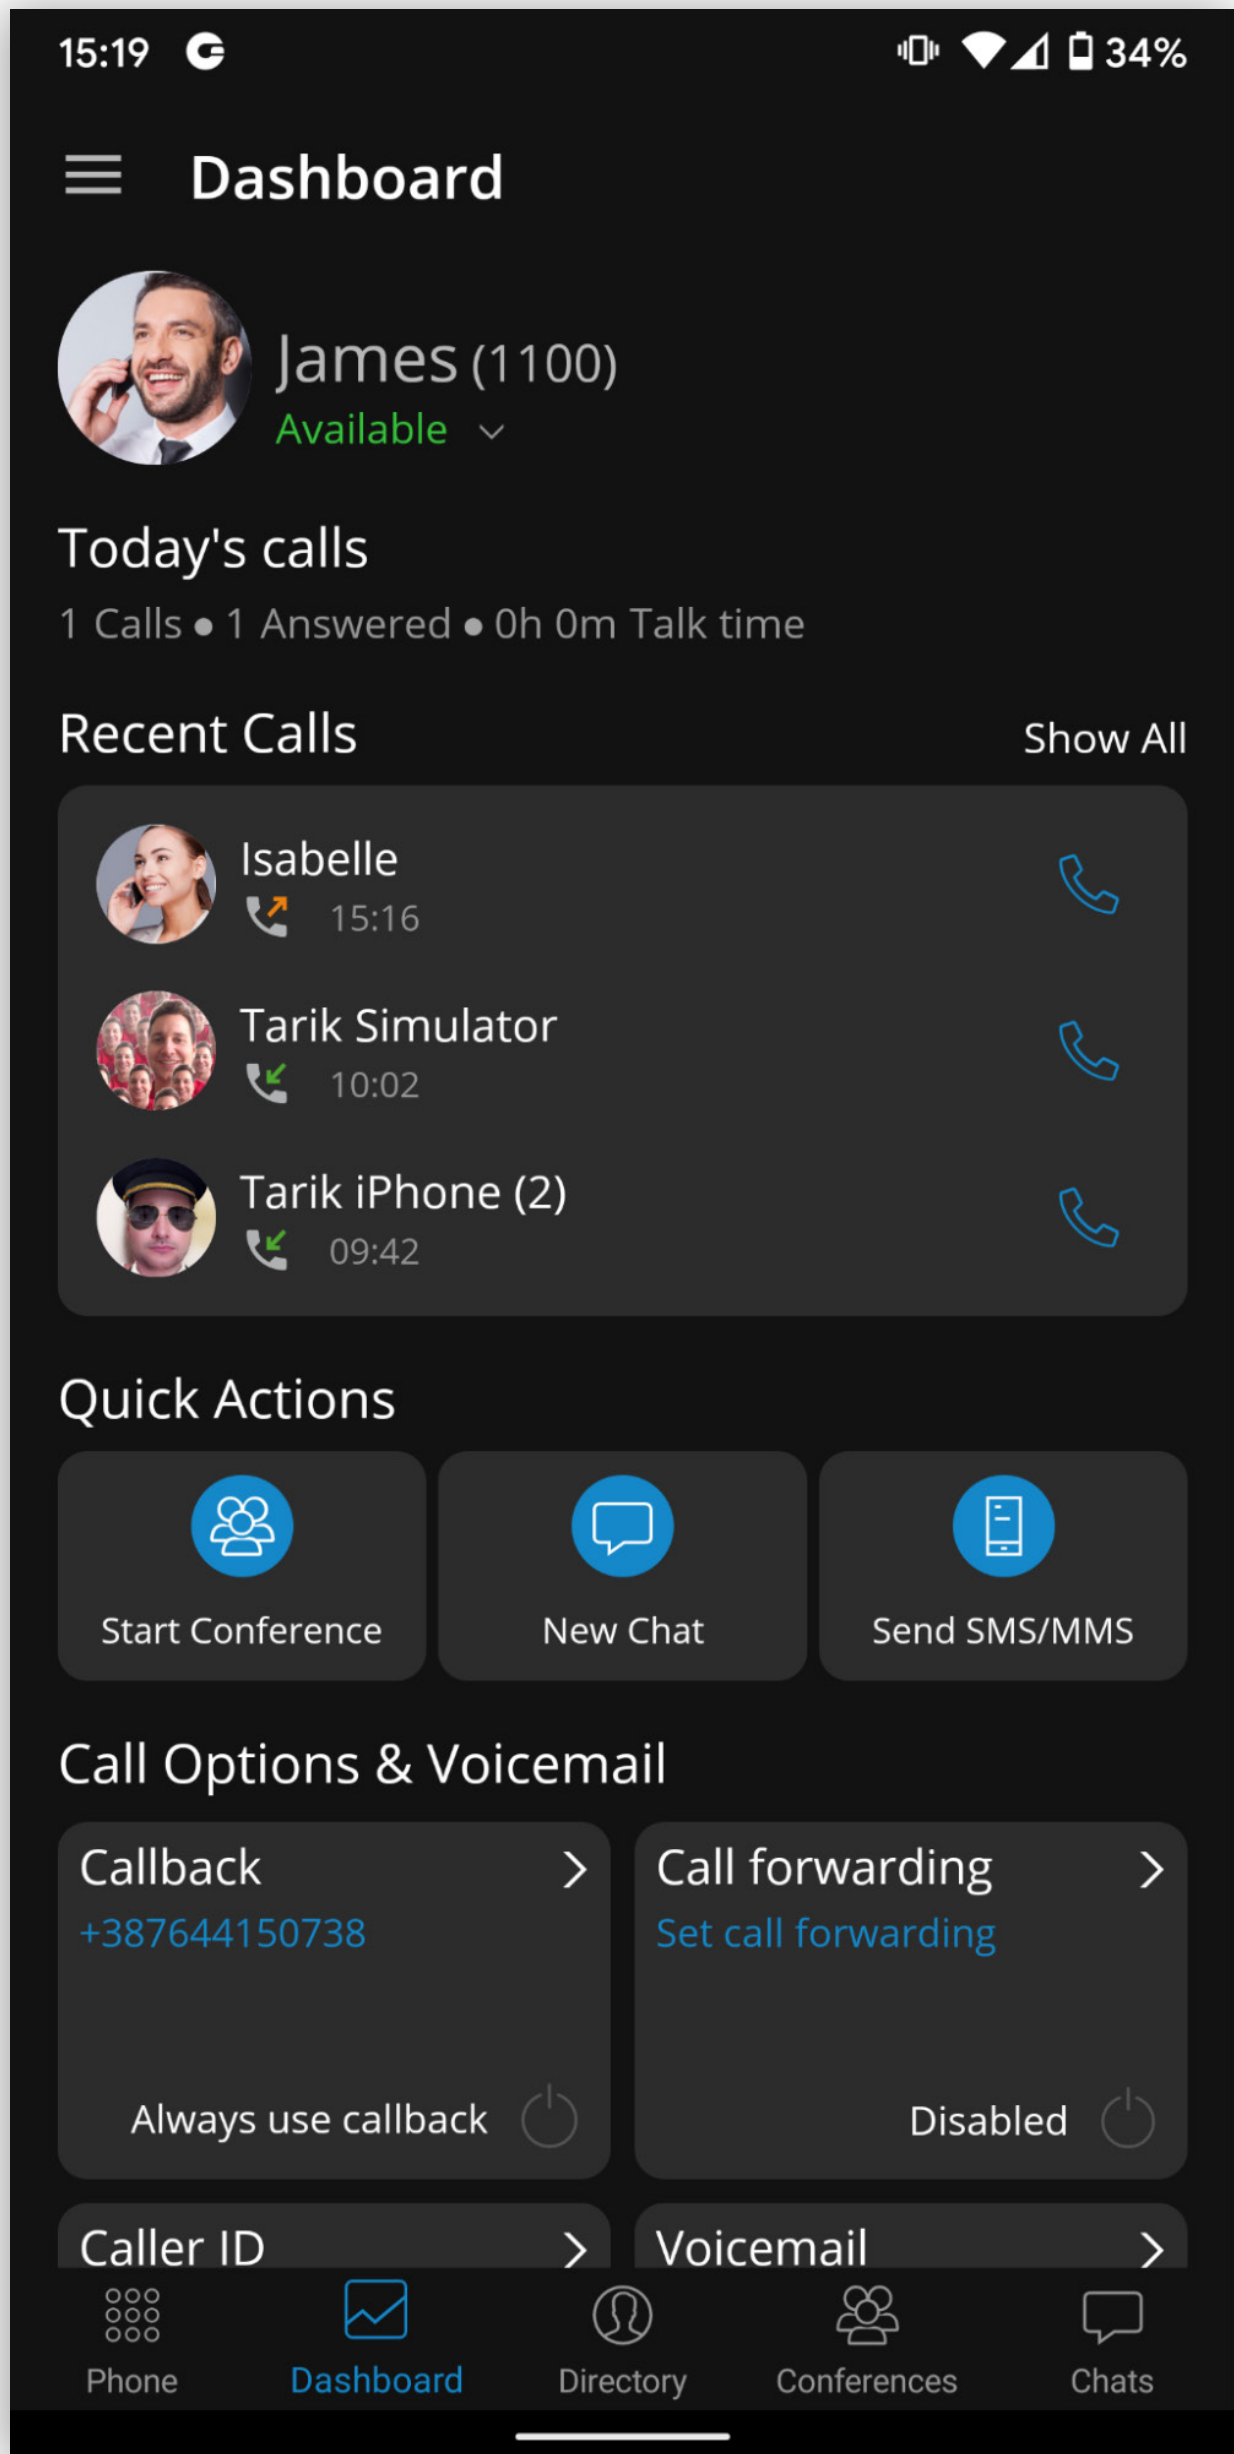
15:19

34%

Dashboard

James (1100)
Available

Today's calls
1 Calls • 1 Answered • 0h 0m Talk time

Recent Calls
Show All

Isabelle
15:16

Tarik Simulator
10:02

Tarik iPhone (2)
09:42

Quick Actions

Start Conference

New Chat

Send SMS/MMS

Call Options & Voicemail

Callback
+387644150738
Always use callback

Call forwarding
Set call forwarding
Disabled

Caller ID

Voicemail

Phone
Dashboard
Directory
Conferences
Chats